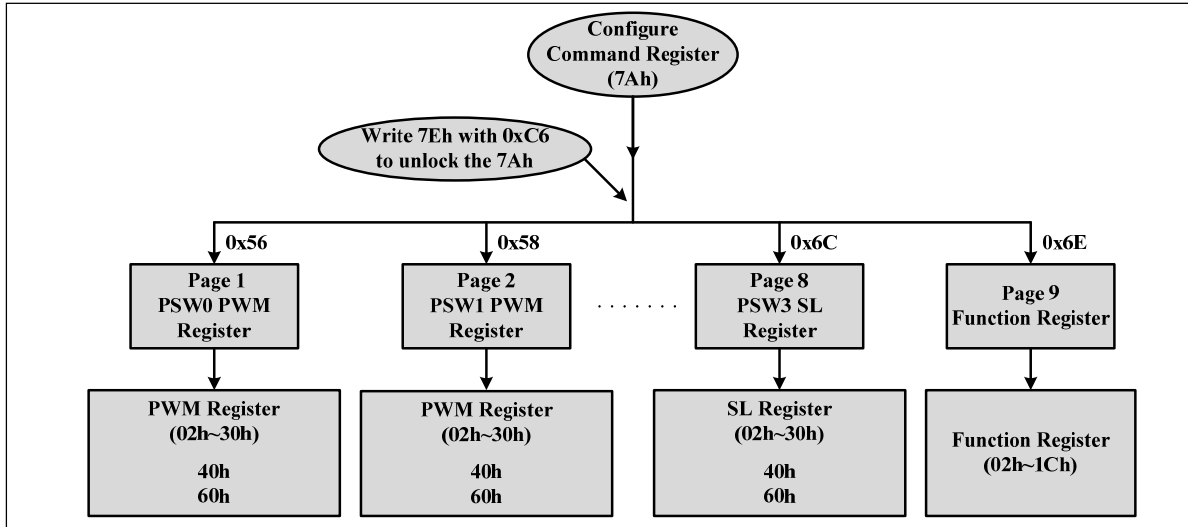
Configure Command Register (7Ah)

Write 7Eh with 0xC6 to unlock the 7Ah

0x56

Page 1 PSW0 PWM Register

PWM Register (02h~30h)

40h
60h

0x58

Page 2 PSW1 PWM Register

PWM Register (02h~30h)

40h
60h

. . . . . . .

0x6C

Page 8 PSW3 SL Register

SL Register (02h~30h)

40h
60h

0x6E

Page 9 Function Register

Function Register (02h~1Ch)